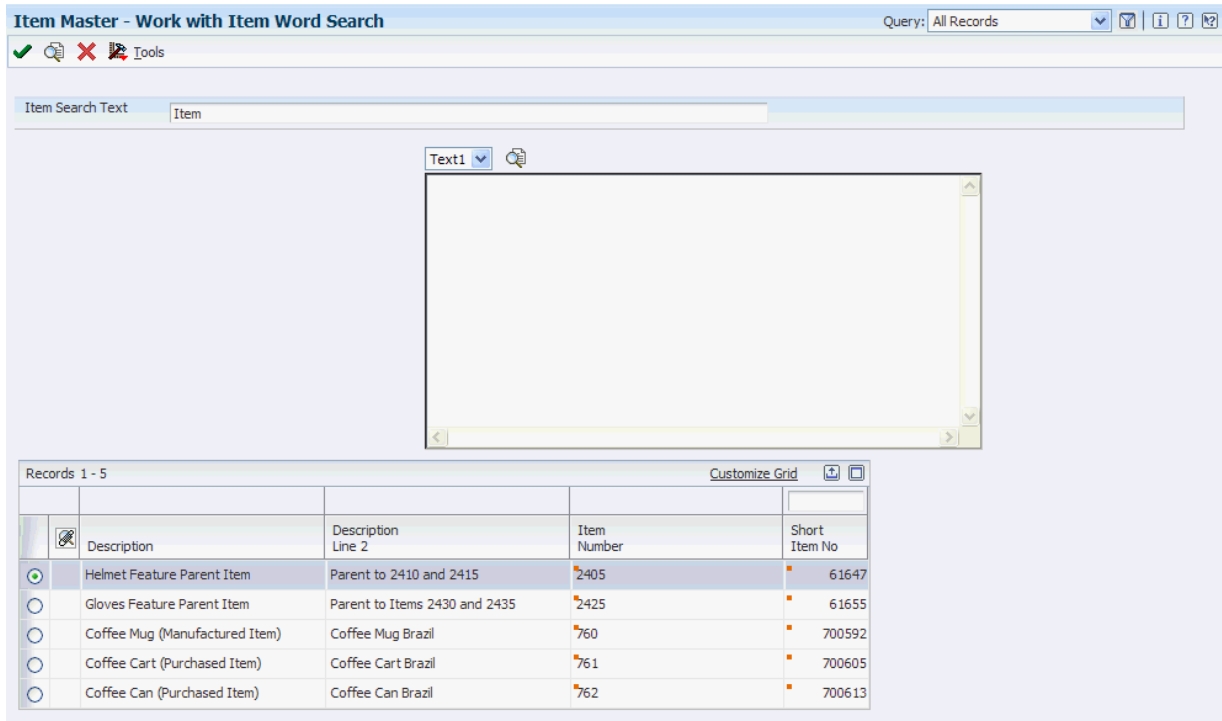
Item Master - Work with Item Word Search

Query: All Records

Tools

Item Search Text Item

Text1

Records 1 - 5

Customize Grid

| | | Description | Description Line 2 | Item Number | Short Item No |
|---|---|---|---|---|---|
| | | Helmet Feature Parent Item | Parent to 2410 and 2415 | 2405 | 61647 |
| | | Gloves Feature Parent Item | Parent to Items 2430 and 2435 | 2425 | 61655 |
| | | Coffee Mug (Manufactured Item) | Coffee Mug Brazil | 760 | 700592 |
| | | Coffee Cart (Purchased Item) | Coffee Cart Brazil | 761 | 700605 |
| | | Coffee Can (Purchased Item) | Coffee Can Brazil | 762 | 700613 |